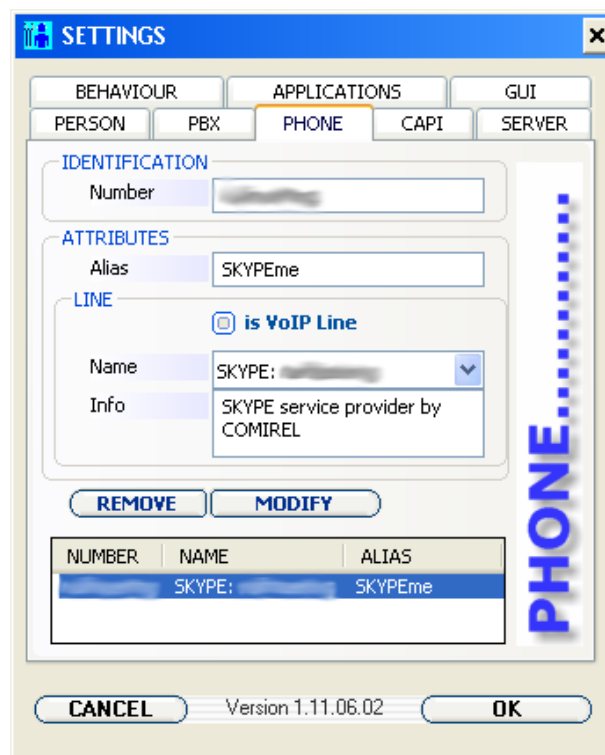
SETTINGS

BEHAVIOUR | APPLICATIONS | GUI
PERSON | PBX | PHONE | CAPI | SERVER

IDENTIFICATION
Number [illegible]

ATTRIBUTES
Alias SKYPEme

LINE
is VoIP Line
Name SKYPE: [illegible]
Info SKYPE service provider by COMIREL

REMOVE MODIFY

| NUMBER | NAME | ALIAS |
|---|---|---|
| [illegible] | SKYPE: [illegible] | SKYPEme |

PHONE..........

CANCEL Version 1.11.06.02 OK